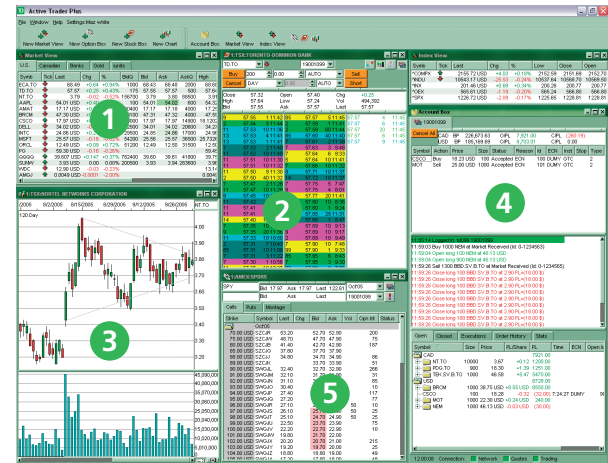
Active Trader Plus

File Window Help Settings:Mez.vrhtla

New Market View New Option Box New Stock Box New Chart Account Box Market View Index Trade

Market Views

U.S. Canadian Banks Gold techs

Symb Sck Last Chg % Bid Ask AskQ High

1

T:TSX:NORTEL NETWORKS CORPORATION

120 Day

3

T:TSX:TORONTO-DOMINION BANK

TD.TO

Buy Sell Short

Close 57.32 Open 57.40 Chg +0.25
High 57.64 Low 57.40 Vol 494,392
Bid 57.55 Ask 57.57 Last 57.57

2

Index View

Symb Tick Last Chg % Low Close Open

$COMPX
$NYA
$NDX
$SPX

4

Account Box

Cancel All

CAD
USD

Symbol Action Price Size Status Reason Id ECN Init Stop Type

CSCO Buy
MOT Sell

Open Closed Executions Order History Stats

Symb Size Price RL/Share Time ECN

CAD
USD

5

T:AMEX:SPDRS

SPY

Calls Puts Montage

Strike Symbol Last Chg Bid Ask Vol Open Int Status

12:00:00 Connection: Network Quotes Trading